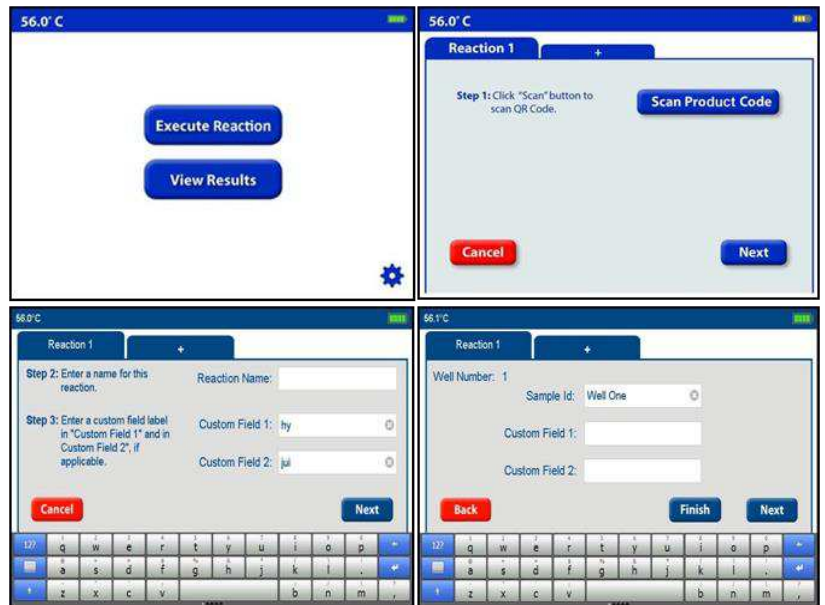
56.0° C

Execute Reaction

View Results

56.0° C

Reaction 1

+

Step 1: Click "Scan" button to scan QR Code.

Scan Product Code

Cancel

Next

56.0°C

Reaction 1

+

Step 2: Enter a name for this reaction.

Reaction Name:

Step 3: Enter a custom field label in "Custom Field 1" and in Custom Field 2", if applicable.

Custom Field 1: hy

Custom Field 2: jui

Cancel

Next

123 q w e r t y u i o p
a s d f g h j k l
z x c v b n m

56.1°C

Reaction 1

+

Well Number: 1

Sample Id: Well One

Custom Field 1:

Custom Field 2:

Back

Finish

Next

123 q w e r t y u i o p
a s d f g h j k l
z x c v b n m